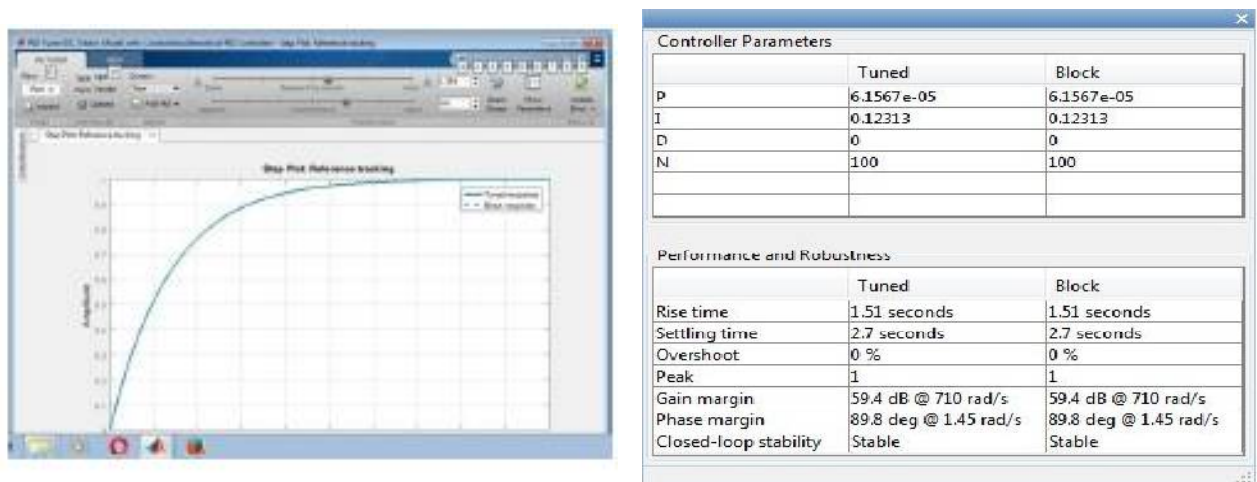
Step Plot: Reference tracking

Amplitude

Tuned response
Block response

Controller Parameters

|  | Tuned | Block |
|---|---|---|
| P | 6.1567e-05 | 6.1567e-05 |
| I | 0.12313 | 0.12313 |
| D | 0 | 0 |
| N | 100 | 100 |
|  |  |  |
|  |  |  |

Performance and Robustness

|  | Tuned | Block |
|---|---|---|
| Rise time | 1.51 seconds | 1.51 seconds |
| Settling time | 2.7 seconds | 2.7 seconds |
| Overshoot | 0 % | 0 % |
| Peak | 1 | 1 |
| Gain margin | 59.4 dB @ 710 rad/s | 59.4 dB @ 710 rad/s |
| Phase margin | 89.8 deg @ 1.45 rad/s | 89.8 deg @ 1.45 rad/s |
| Closed-loop stability | Stable | Stable |